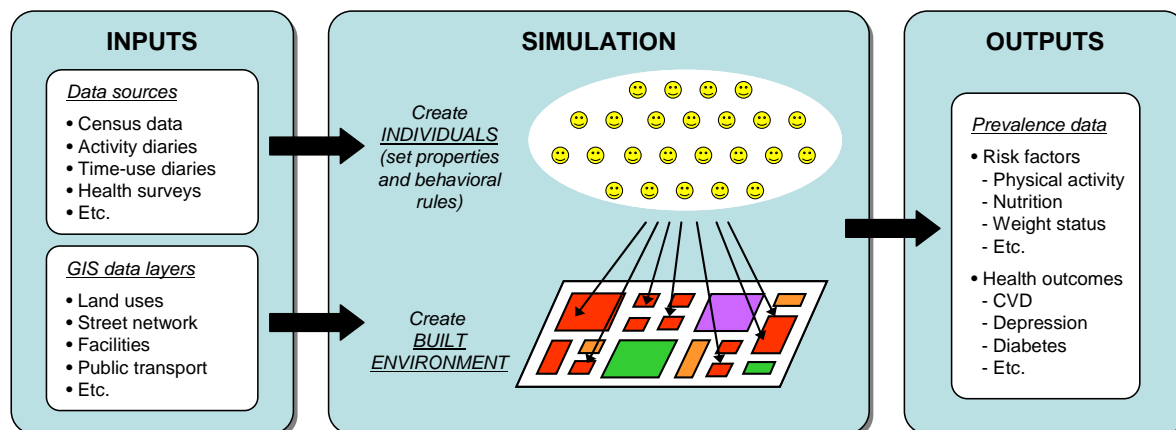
INPUTS

Data sources

• Census data
• Activity diaries
• Time-use diaries
• Health surveys
• Etc.

GIS data layers

• Land uses
• Street network
• Facilities
• Public transport
• Etc.

SIMULATION

Create INDIVIDUALS (set properties and behavioral rules)

Create BUILT ENVIRONMENT

OUTPUTS

Prevalence data

• Risk factors
- Physical activity
- Nutrition
- Weight status
- Etc.

• Health outcomes
- CVD
- Depression
- Diabetes
- Etc.